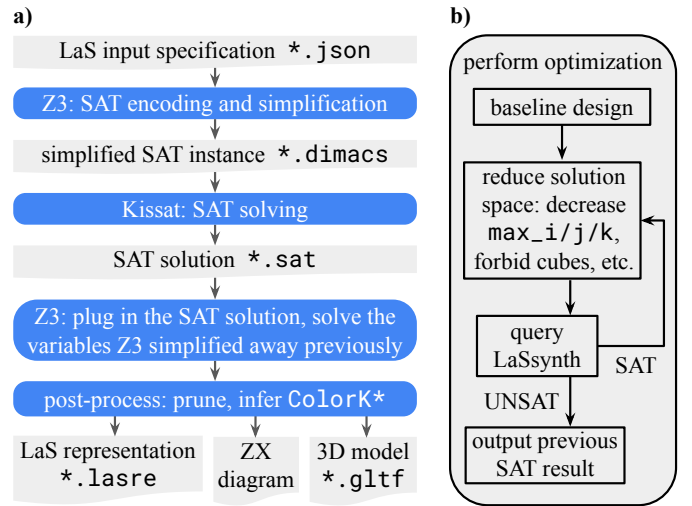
a)

LaS input specification *.json

Z3: SAT encoding and simplification

simplified SAT instance *.dimacs

Kissat: SAT solving

SAT solution *.sat

Z3: plug in the SAT solution, solve the variables Z3 simplified away previously

post-process: prune, infer ColorK*

LaS representation *.lasre

ZX diagram

3D model *.gltf

b)

perform optimization

baseline design

reduce solution space: decrease max_i/j/k, forbid cubes, etc.

query LaSsynth

SAT

UNSAT

output previous SAT result